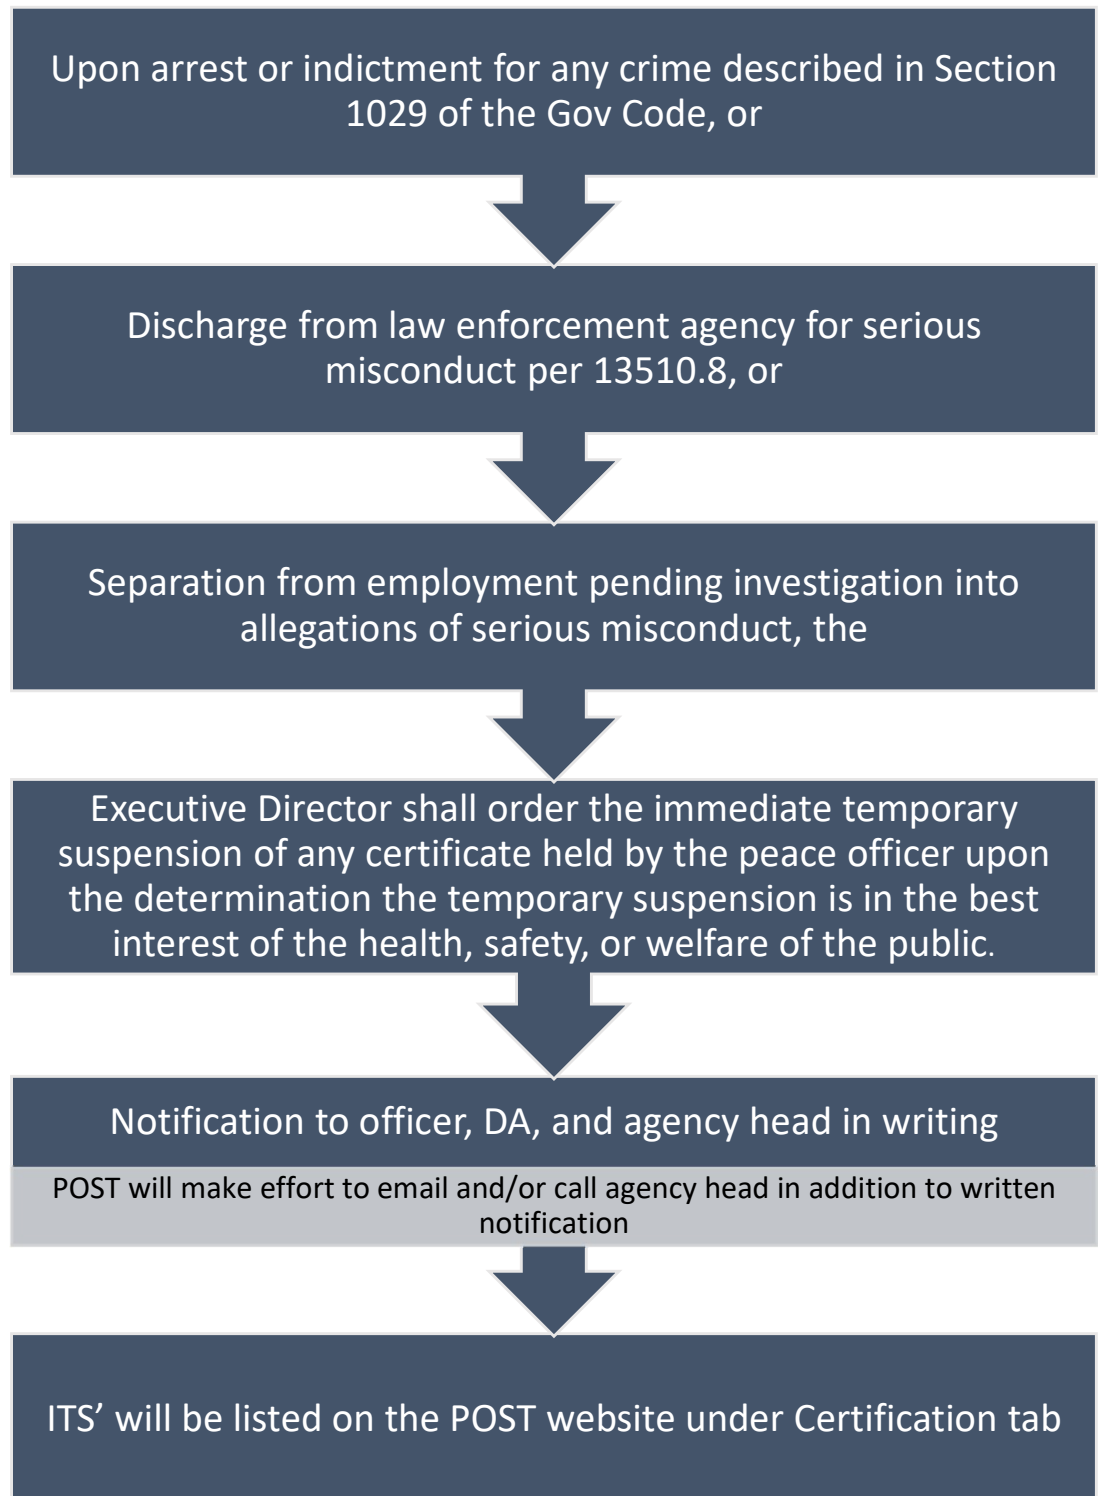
Upon arrest or indictment for any crime described in Section 1029 of the Gov Code, or

Discharge from law enforcement agency for serious misconduct per 13510.8, or

Separation from employment pending investigation into allegations of serious misconduct, the

Executive Director shall order the immediate temporary suspension of any certificate held by the peace officer upon the determination the temporary suspension is in the best interest of the health, safety, or welfare of the public.

Notification to officer, DA, and agency head in writing

POST will make effort to email and/or call agency head in addition to written notification

ITS' will be listed on the POST website under Certification tab